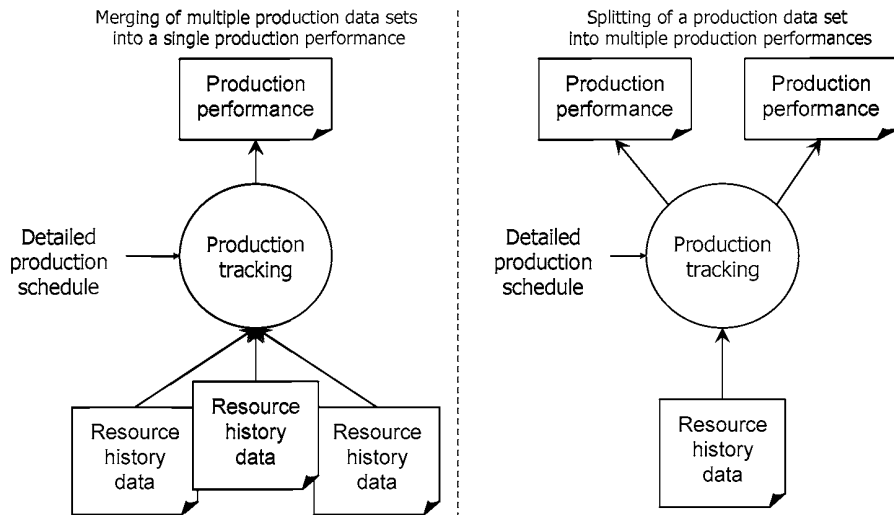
Merging of multiple production data sets into a single production performance

Production performance

Detailed production schedule

Production tracking

Resource history data

Resource history data

Resource history data

Splitting of a production data set into multiple production performances

Production performance

Production performance

Detailed production schedule

Production tracking

Resource history data